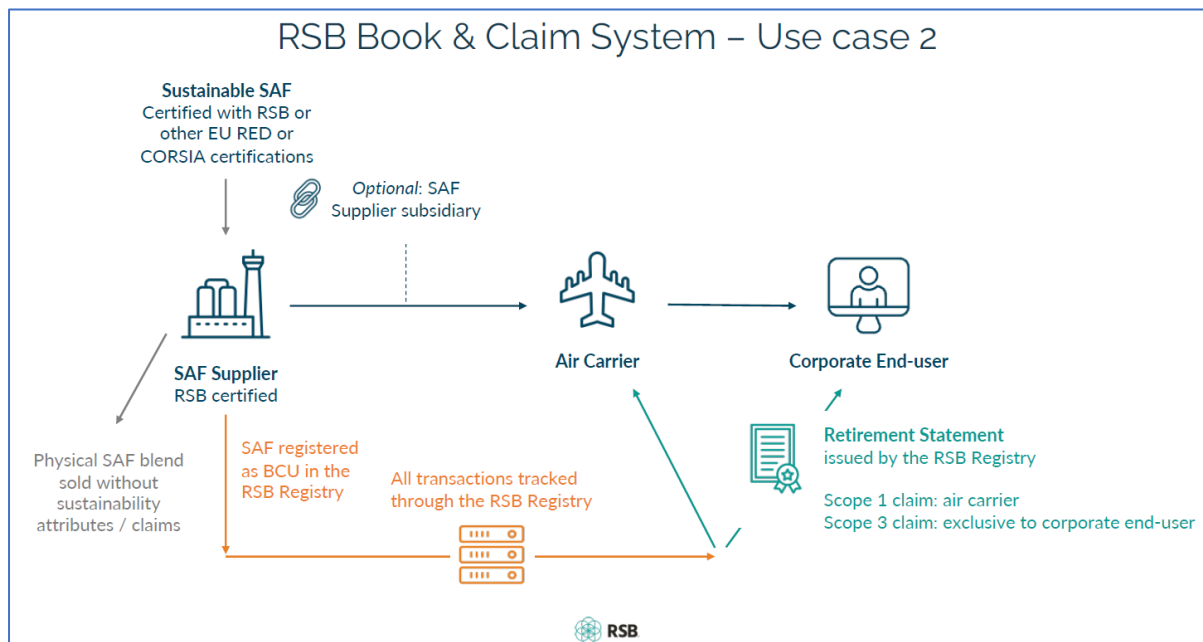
RSB Book & Claim System – Use case 2

Sustainable SAF
Certified with RSB or other EU RED or CORSIA certifications

Optional: SAF Supplier subsidiary

SAF Supplier
RSB certified

Air Carrier

Corporate End-user

Physical SAF blend sold without sustainability attributes / claims

SAF registered as BCU in the RSB Registry

All transactions tracked through the RSB Registry

Retirement Statement
issued by the RSB Registry

Scope 1 claim: air carrier
Scope 3 claim: exclusive to corporate end-user

RSB